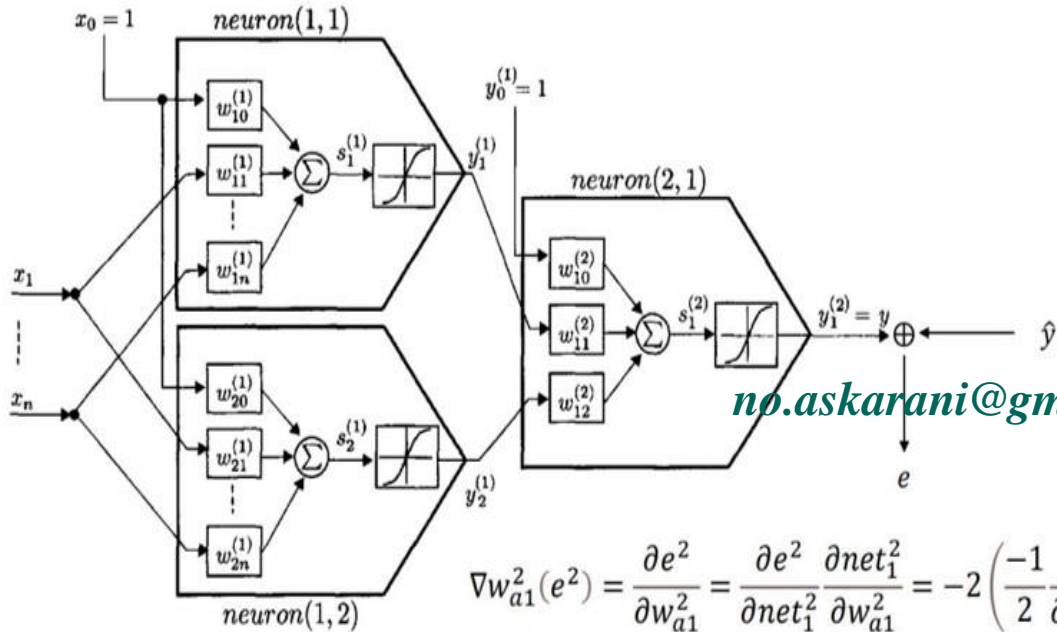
$x_0 = 1$

$neuron(1,1)$

$w_{10}^{(1)}$

$w_{11}^{(1)}$

$w_{1n}^{(1)}$

$\Sigma$

$s_1^{(1)}$

$y_1^{(1)}$

$y_0^{(1)} = 1$

$neuron(2,1)$

$x_1$

$x_n$

$w_{10}^{(2)}$

$w_{11}^{(2)}$

$w_{12}^{(2)}$

$\Sigma$

$s_1^{(2)}$

$y_1^{(2)} = y$

$\oplus$

$\hat{y}$

$w_{20}^{(1)}$

$w_{21}^{(1)}$

$w_{2n}^{(1)}$

$\Sigma$

$s_2^{(1)}$

$y_2^{(1)}$

no.askarani@gm

$e$

$neuron(1,2)$

$\nabla w_{a1}^2(e^2) = \frac{\partial e^2}{\partial w_{a1}^2} = \frac{\partial e^2}{\partial net_1^2}\frac{\partial net_1^2}{\partial w_{a1}^2} = -2\left(\frac{-1}{2}\right.$ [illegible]